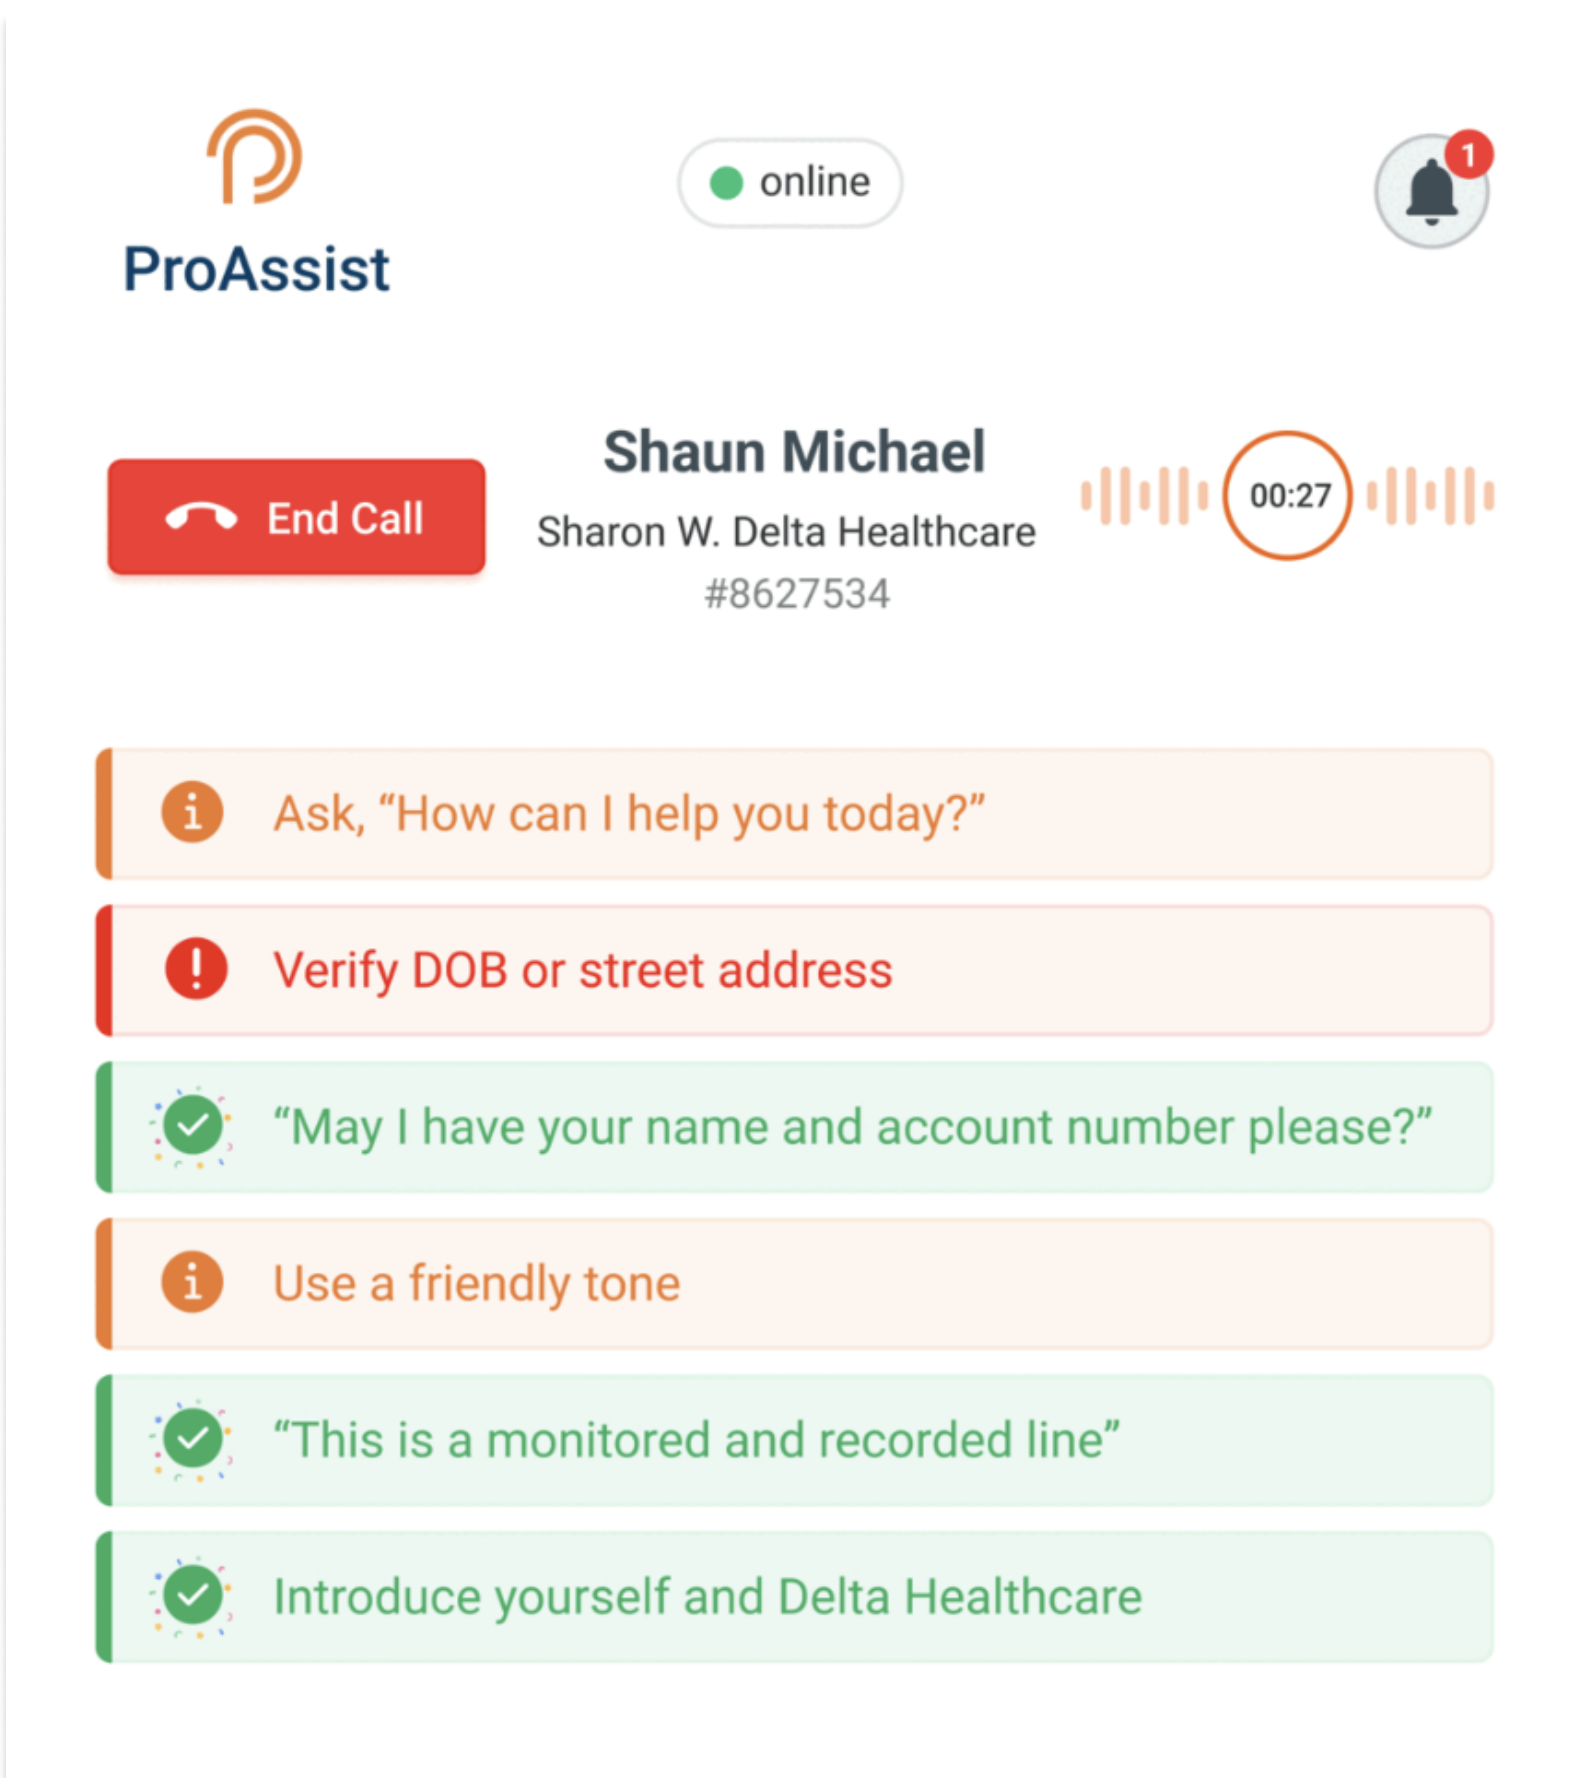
ProAssist

online

1

End Call

Shaun Michael

Sharon W. Delta Healthcare

#8627534

00:27

Ask, “How can I help you today?”

Verify DOB or street address

“May I have your name and account number please?”

Use a friendly tone

“This is a monitored and recorded line”

Introduce yourself and Delta Healthcare